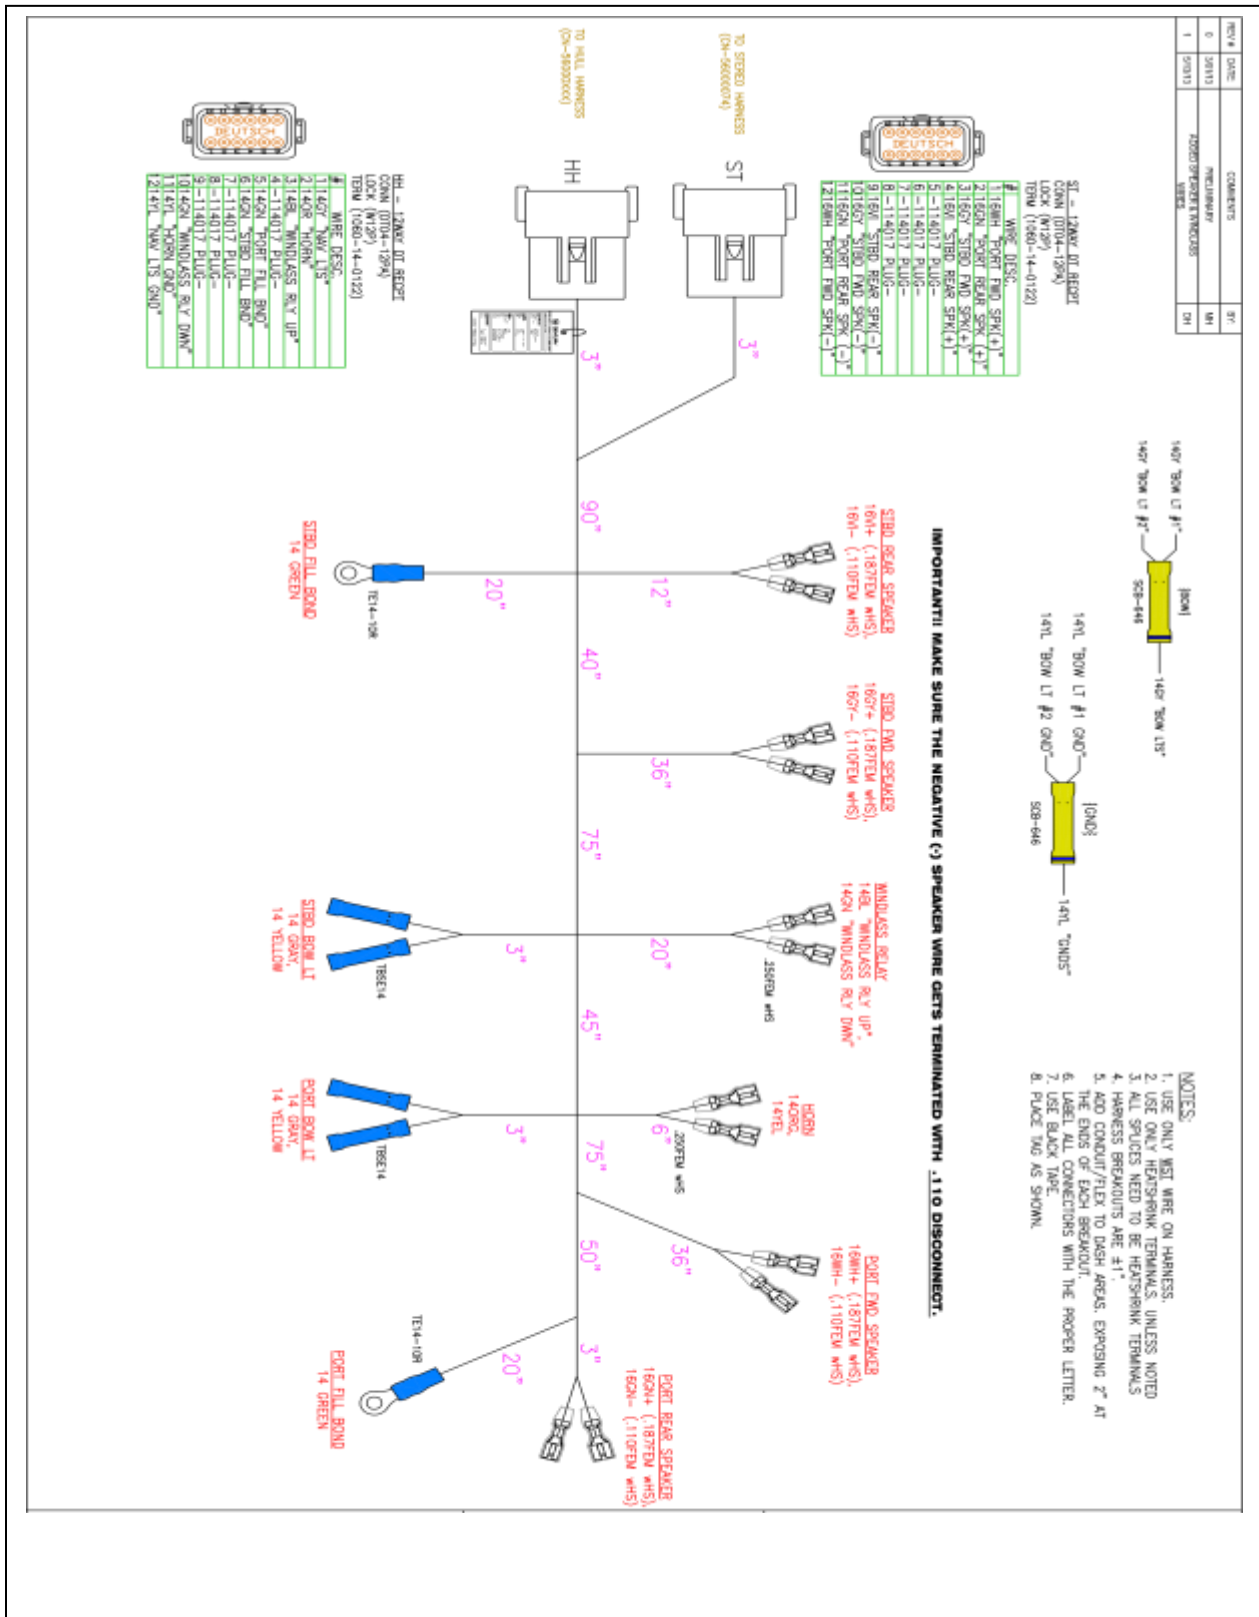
| REV # | DATE | COMMENTS | BY |
|---|---|---|---|
| 0 | 3/03/15 | PRELIMINARY | MH |
| 1 | 5/13/15 | ADDED SPEAKER & WINDLASS WIRES | DH |

TO STEREO HARNESS (DN-56000074)

TO HULL HARNESS (DN-56000XXX)

ST

HH

DEUTSCH

ST - 12WAY DT RECPT
CONN (DT04-12PA)
LOCK (W12P)
TERM (1060-14-0122)

| # | WIRE DESC. |
|---|---|
| 1 | 16WH "PORT FWD SPK(+)" |
| 2 | 16GN "PORT REAR SPK (+)" |
| 3 | 16GY "STBD FWD SPK(+)" |
| 4 | 16VI "STBD REAR SPK(+)" |
| 5 | -114017 PLUG- |
| 6 | -114017 PLUG- |
| 7 | -114017 PLUG- |
| 8 | -114017 PLUG- |
| 9 | 16VI "STBD REAR SPK(-)" |
| 10 | 16GY "STBD FWD SPK(-)" |
| 11 | 16GN "PORT REAR SPK (-)" |
| 12 | 16WH "PORT FWD SPK(-)" |

HH - 12WAY DT RECPT
CONN (DT04-12PA)
LOCK (W12P)
TERM (1060-14-0122)

| # | WIRE DESC. |
|---|---|
| 1 | 14GY "NAV LTS" |
| 2 | 14OR "HORN" |
| 3 | 14BL "WINDLASS RLY UP" |
| 4 | -114017 PLUG- |
| 5 | 14GN "PORT FLL BND" |
| 6 | 14GN "STBD FLL BND" |
| 7 | -114017 PLUG- |
| 8 | -114017 PLUG- |
| 9 | -114017 PLUG- |
| 10 | 14GN "WINDLASS RLY DWN" |
| 11 | 14YL "HORN GND" |
| 12 | 14YL "NAV LTS GND" |

3" 3" 90" 12" 20" 40" 36" 75" 20" 3" 45" 6" 3" 75" 36" 50" 3" 20"

14GY "BOW LT #1"
14GY "BOW LT #2"
[BOW]
SCB-646
14GY "BOW LTS"

14YL "BOW LT #1 GND"
14YL "BOW LT #2 GND"
[GND]
SCB-646
14YL "GNDS"

NOTES:
1. USE ONLY MSI WIRE ON HARNESS.
2. USE ONLY HEATSHRINK TERMINALS, UNLESS NOTED
3. ALL SPLICES NEED TO BE HEATSHRINK TERMINALS
4. HARNESS BREAKOUTS ARE ±1".
5. ADD CONDUIT/FLEX TO DASH AREAS, EXPOSING 2" AT THE ENDS OF EACH BREAKOUT.
6. LABEL ALL CONNECTORS WITH THE PROPER LETTER.
7. USE BLACK TAPE.
8. PLACE TAG AS SHOWN.

IMPORTANT!! MAKE SURE THE NEGATIVE (-) SPEAKER WIRE GETS TERMINATED WITH .110 DISCONNECT.

STBD REAR SPEAKER
16VI+ (.187FEM wHS),
16VI- (.110FEM wHS)

STBD FLL BOND
14 GREEN
TE14-10R

STBD FWD SPEAKER
16GY+ (.187FEM wHS),
16GY- (.110FEM wHS)

WINDLASS RELAY
14BL "WINDLASS RLY UP",
14GN "WINDLASS RLY DWN"
.250FEM wHS

STBD BOW LT
14 GRAY,
14 YELLOW
TBSE14

HORN
14ORG,
14YEL
.250FEM wHS

PORT BOW LT
14 GRAY,
14 YELLOW
TBSE14

PORT FWD SPEAKER
16WH+ (.187FEM wHS),
16WH- (.110FEM wHS)

TE14-10R
PORT FLL BOND
14 GREEN

PORT REAR SPEAKER
16GN+ (.187FEM wHS),
16GN- (.110FEM wHS)